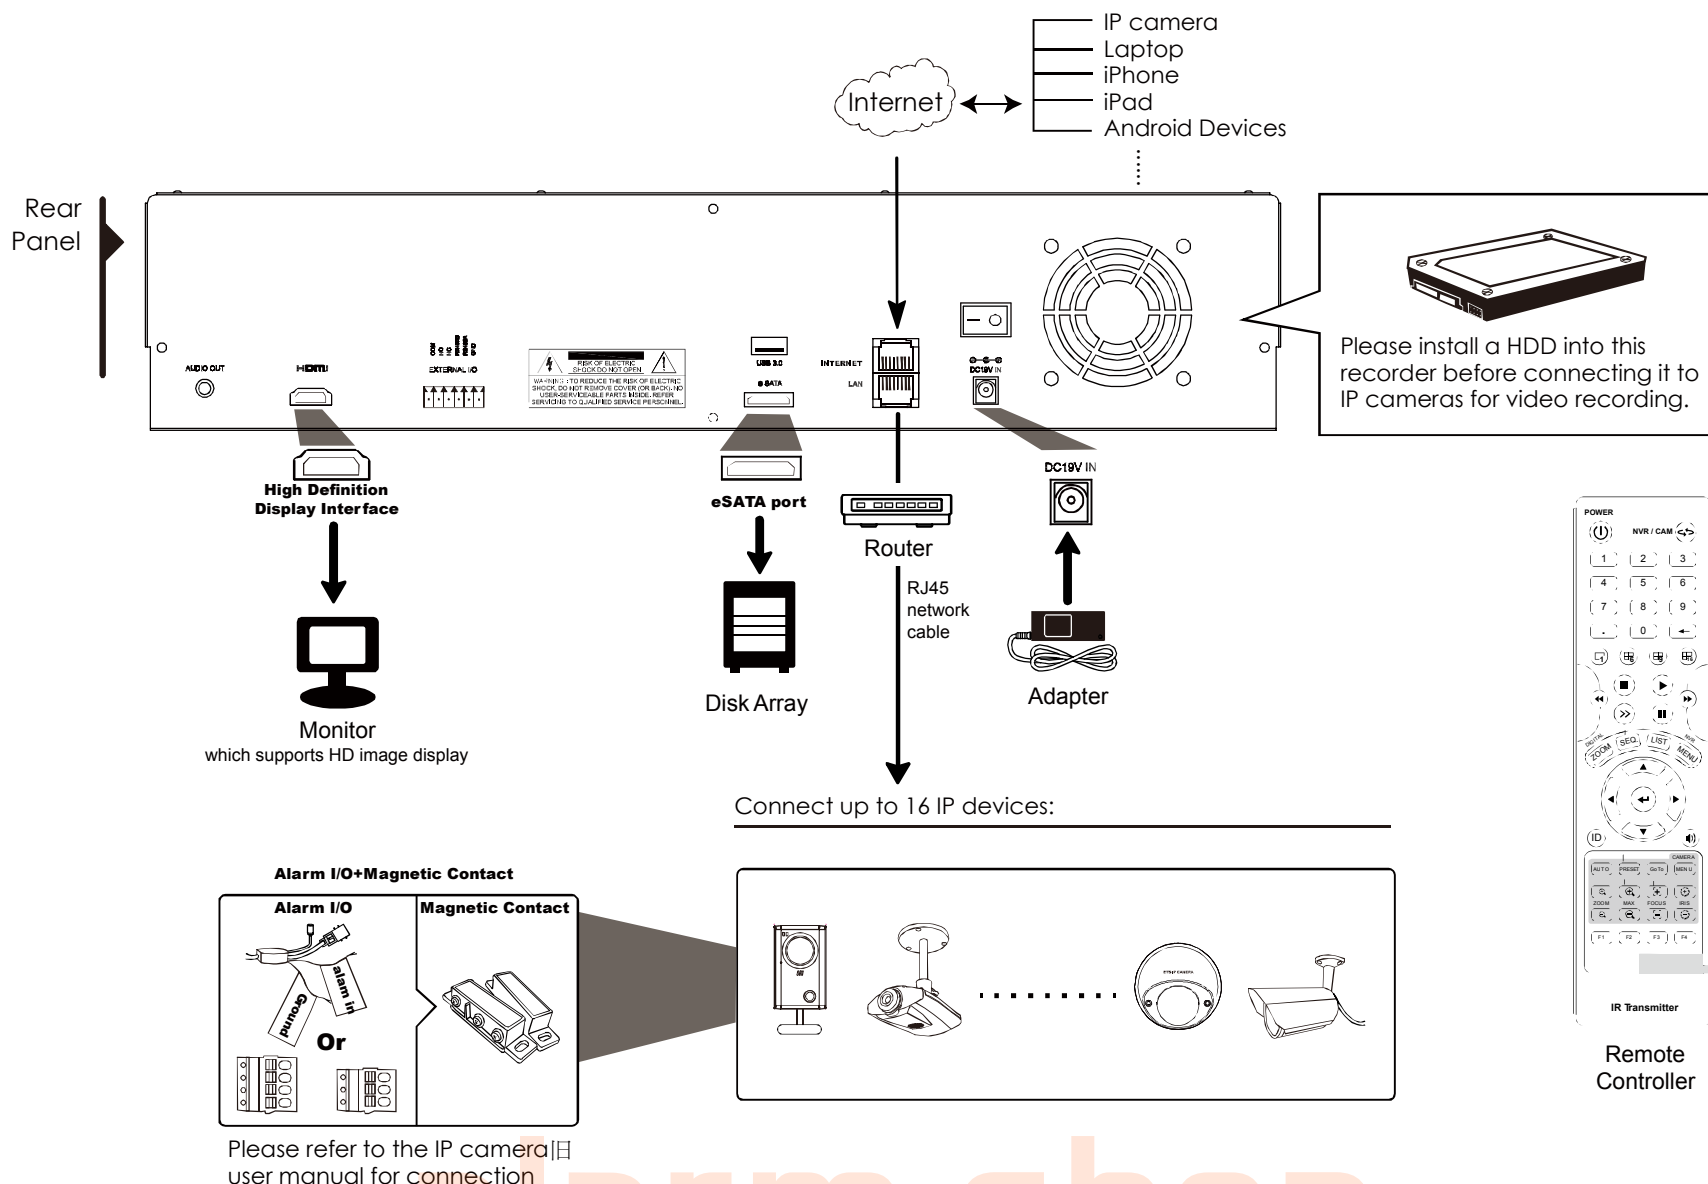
IP camera
Laptop
iPhone
iPad
Android Devices

Internet

Rear Panel

AUDIO OUT
HDMI
EXTERNAL I/O
RISK OF ELECTRIC SHOCK DO NOT OPEN
WARNING : TO REDUCE THE RISK OF ELECTRIC SHOCK, DO NOT REMOVE COVER (OR BACK). NO USER-SERVICEABLE PARTS INSIDE. REFER SERVICING TO QUALIFIED SERVICE PERSONNEL.
USB 2.0
eSATA
INTERNET
LAN
DC19V IN

Please install a HDD into this recorder before connecting it to IP cameras for video recording.

High Definition Display Interface

eSATA port

Router

DC19V IN

RJ45 network cable

Monitor
which supports HD image display

Disk Array

Adapter

Connect up to 16 IP devices:

POWER
NVR / CAM
1 2 3
4 5 6
7 8 9
. 0
ZOOM SEQ LIST MENU
ID
CAMERA
AUTO PRESET GoTo MENU
ZOOM MAX FOCUS IRIS
F1 F2 F3 F4
IR Transmitter

Remote Controller

Alarm I/O+Magnetic Contact
Alarm I/O
Magnetic Contact
alarm in
Ground
Or

Please refer to the IP camera user manual for connection